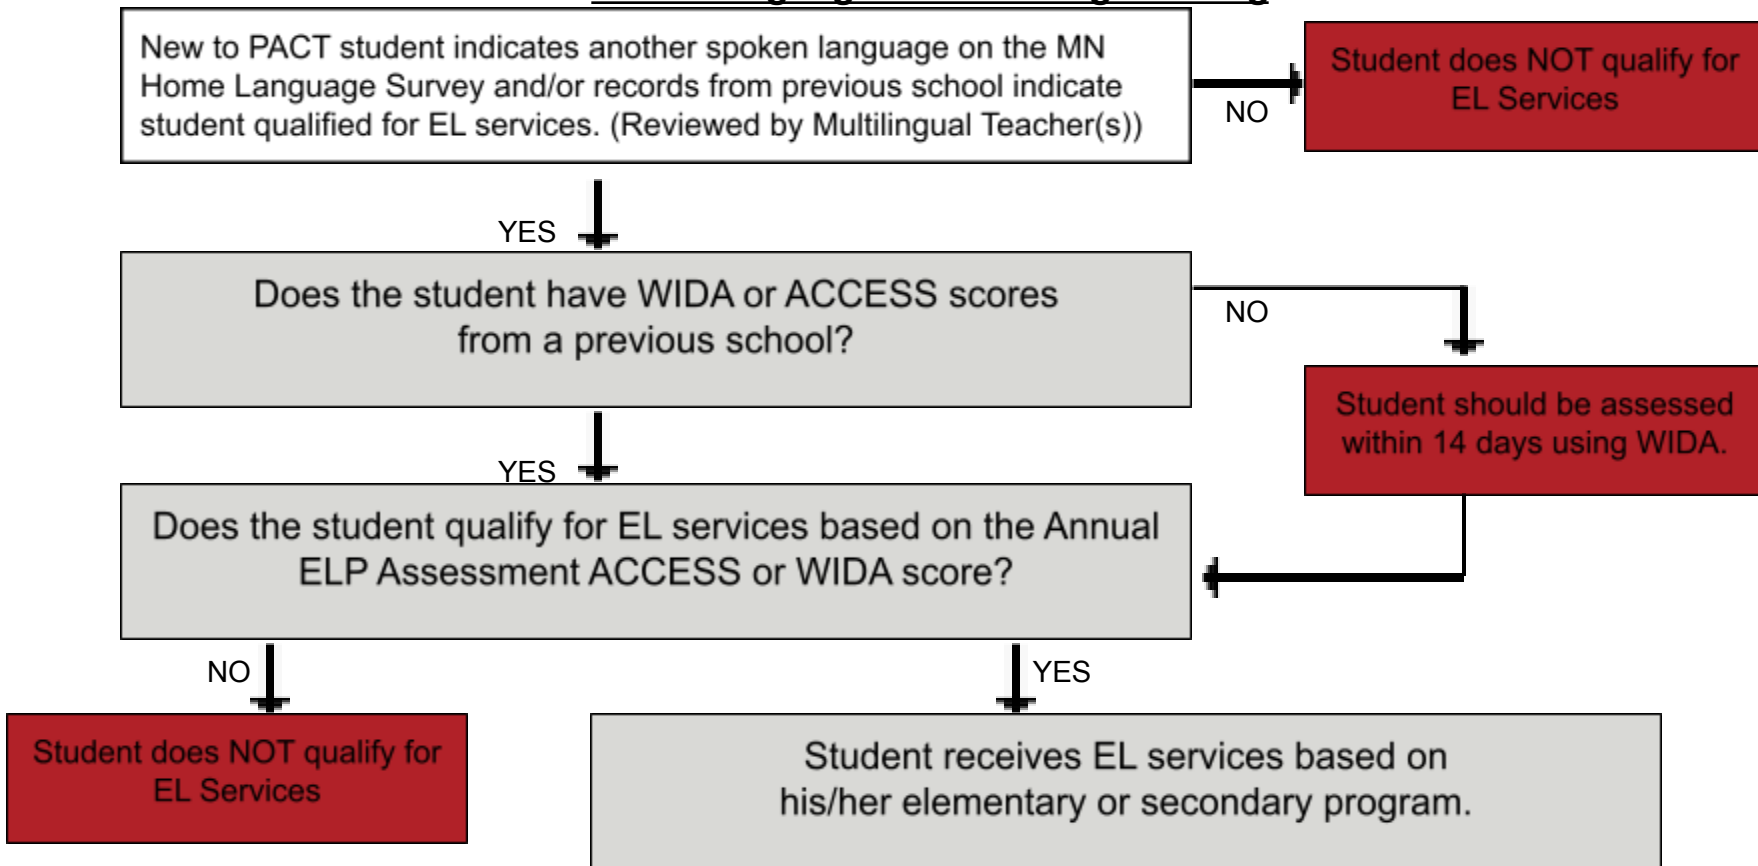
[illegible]

New to PACT student indicates another spoken language on the MN Home Language Survey and/or records from previous school indicate student qualified for EL services. (Reviewed by Multilingual Teacher(s))

NO

Student does NOT qualify for EL Services

YES

Does the student have WIDA or ACCESS scores from a previous school?

NO

Student should be assessed within 14 days using WIDA.

YES

Does the student qualify for EL services based on the Annual ELP Assessment ACCESS or WIDA score?

NO

YES

Student does NOT qualify for EL Services

Student receives EL services based on his/her elementary or secondary program.